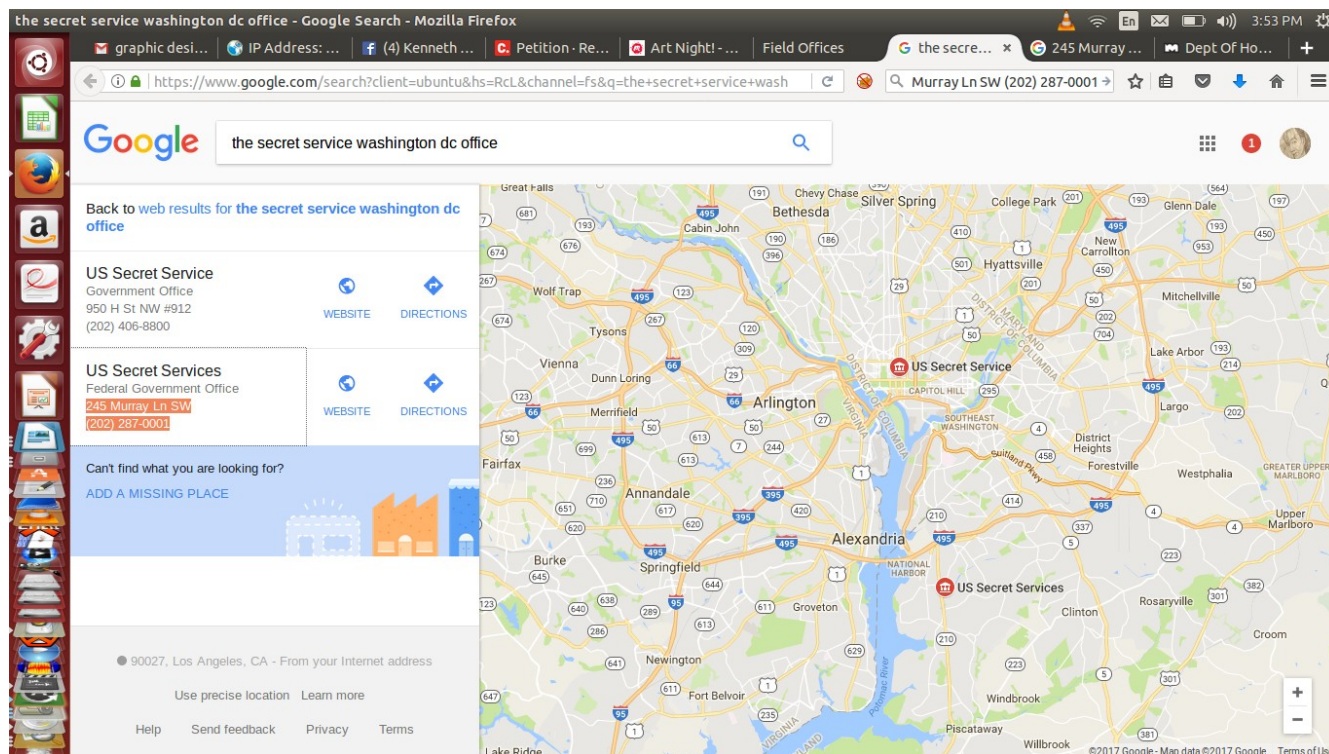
the secret service washington dc office - Google Search - Mozilla Firefox

En 3:53 PM

graphic desi... | IP Address: ... | (4) Kenneth ... | Petition · Re... | Art Night! - ... | Field Offices | the secre... × | 245 Murray ... | Dept Of Ho... | +

https://www.google.com/search?client=ubuntu&hs=RcL&channel=fs&q=the+secret+service+wash

Murray Ln SW (202) 287-0001

Google

the secret service washington dc office

1

Back to web results for the secret service washington dc office

US Secret Service
Government Office
950 H St NW #912
(202) 406-8800

WEBSITE DIRECTIONS

US Secret Services
Federal Government Office
245 Murray Ln SW
(202) 287-0001

WEBSITE DIRECTIONS

Can't find what you are looking for?
ADD A MISSING PLACE

90027, Los Angeles, CA - From your Internet address

Use precise location Learn more

Help Send feedback Privacy Terms

Great Falls, Bethesda, Chevy Chase, Silver Spring, College Park, Glenn Dale, Cabin John, New Carrollton, Hyattsville, Mitchellville, Wolf Trap, Tysons, Lake Arbor, Vienna, Dunn Loring, US Secret Service, CAPITOL HILL, Largo, Merrifield, Arlington, SOUTHEAST WASHINGTON, District Heights, Forestville, Fairfax, Westphalia, GREATER UPPER MARLBORO, Annandale, Upper Marlboro, Burke, Alexandria, Springfield, NATIONAL HARBOR, US Secret Services, Groveton, Clinton, Rosaryville, Croom, Newington, Fort Belvoir, Windbrook, Piscataway, Willbrook, Lake Ridge, VIRGINIA, MARYLAND, DISTRICT OF COLUMBIA, Suitland Pkwy, Potomac River

©2017 Google · Map data ©2017 Google Terms of Us